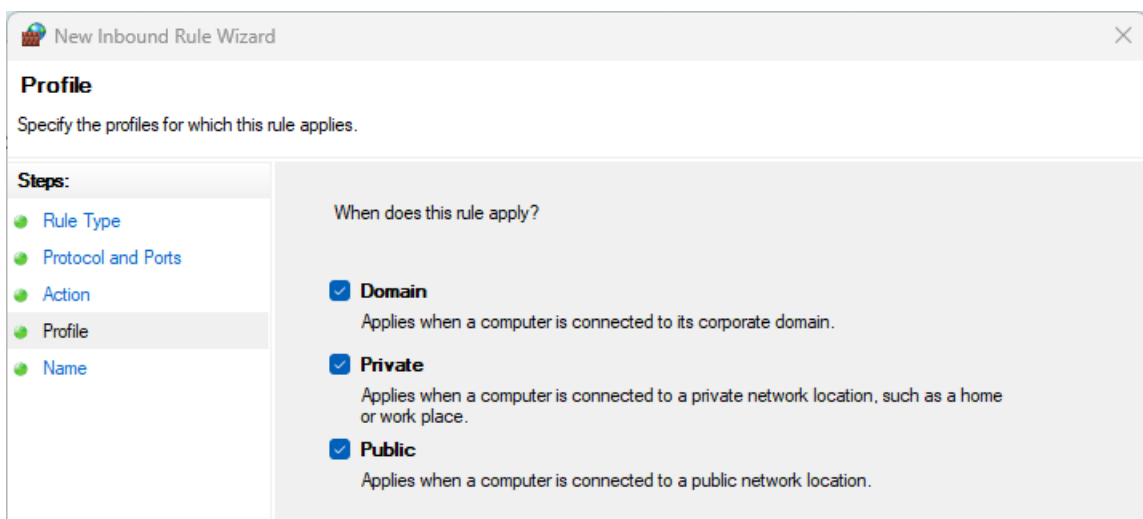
New Inbound Rule Wizard

Profile

Specify the profiles for which this rule applies.

Steps:
Rule Type
Protocol and Ports
Action
Profile
Name

When does this rule apply?

Domain
Applies when a computer is connected to its corporate domain.

Private
Applies when a computer is connected to a private network location, such as a home or work place.

Public
Applies when a computer is connected to a public network location.